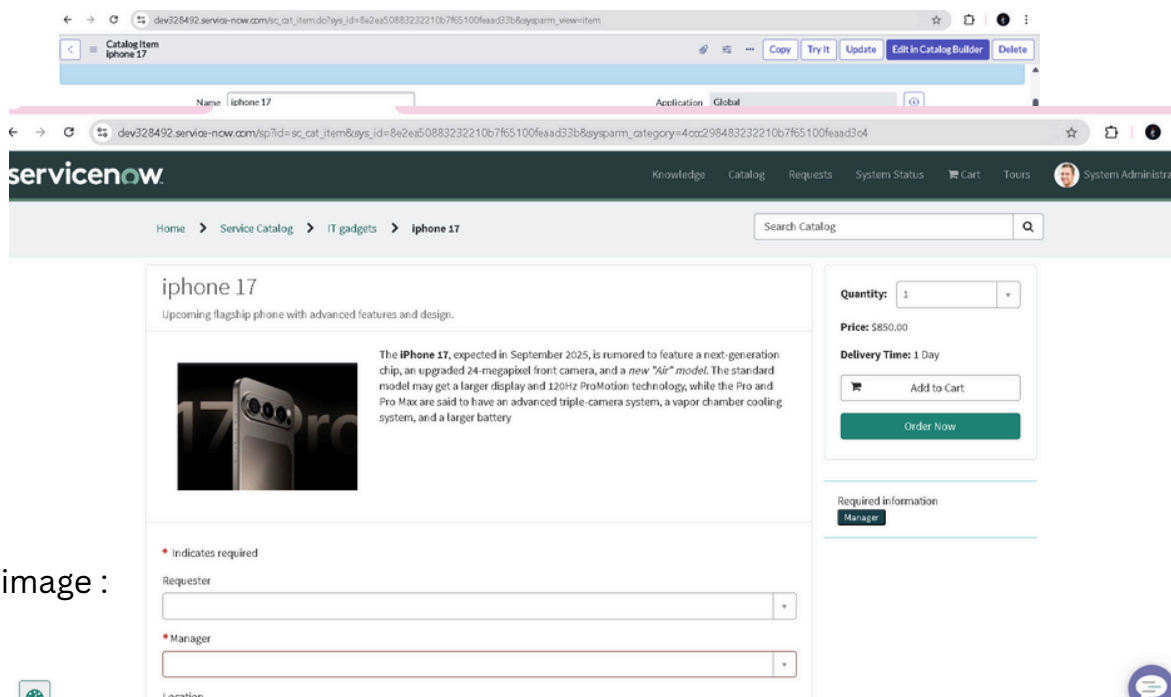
dev328492.service-now.com/sc_cat_item.do?sys_id=8e2ea50883232210b7f65100feaad33b&sysparm_view=item

Catalog Item
Iphone 17

Copy Try It Update Edit in Catalog Builder Delete

Name iphone 17

Application Global

dev328492.service-now.com/sp?id=sc_cat_item&sys_id=8e2ea50883232210b7f65100feaad33b&sysparm_category=4cca298483232210b7f65100feaad3c4

servicenow

Knowledge Catalog Requests System Status Cart Tours System Administra

Home > Service Catalog > IT gadgets > iphone 17

Search Catalog

iphone 17

Upcoming flagship phone with advanced features and design.

17 Pro

The **iPhone 17**, expected in September 2025, is rumored to feature a next-generation chip, an upgraded 24-megapixel front camera, and a *new "Air" model*. The standard model may get a larger display and 120Hz ProMotion technology, while the Pro and Pro Max are said to have an advanced triple-camera system, a vapor chamber cooling system, and a larger battery

Quantity: 1

Price: $850.00

Delivery Time: 1 Day

Add to Cart

Order Now

Required information

Manager

image :

* Indicates required

Requester

* Manager

Location